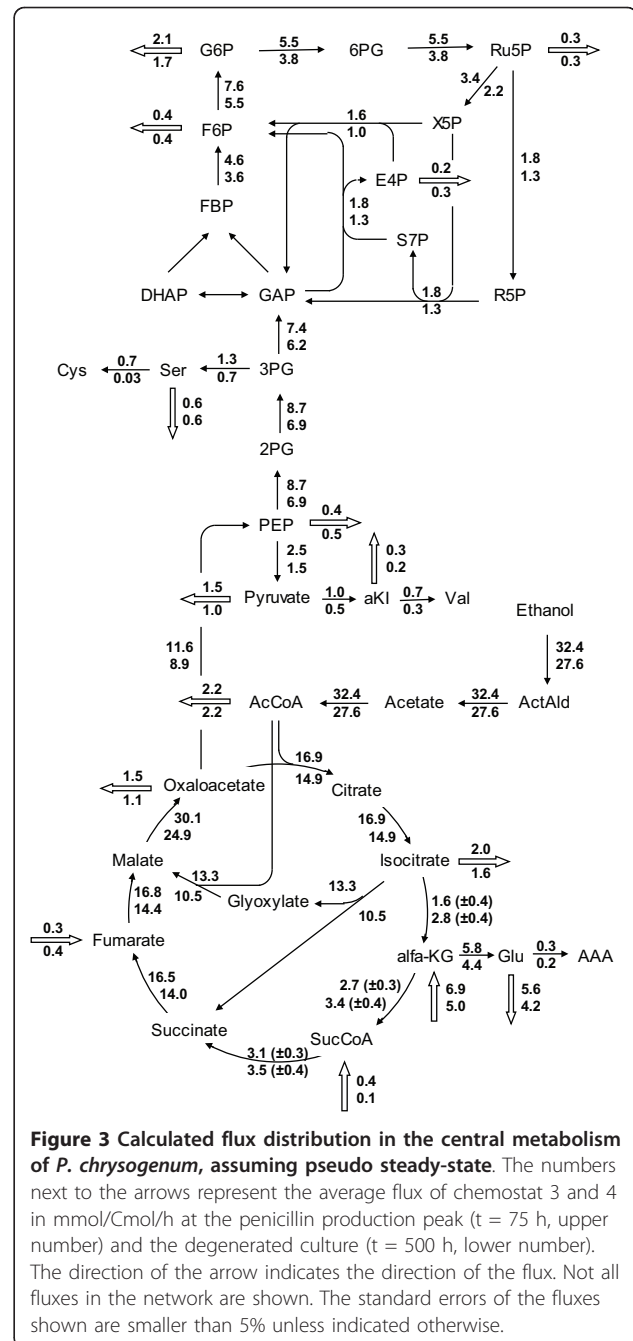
2.1
1.7
G6P
5.5
3.8
6PG
5.5
3.8
Ru5P
0.3
0.3

7.6
5.5

0.4
0.4
F6P
1.6
1.0
X5P
3.4
2.2

4.6
3.6
E4P
0.2
0.3
1.8
1.3

FBP
1.8
1.3
S7P

DHAP
GAP
1.8
1.3
R5P

7.4
6.2

Cys
0.7
0.03
Ser
1.3
0.7
3PG

0.6
0.6

8.7
6.9

2PG

8.7
6.9

PEP
0.4
0.5

2.5
1.5
0.3
0.2

1.5
1.0
Pyruvate
1.0
0.5
aKI
0.7
0.3
Val
Ethanol

11.6
8.9
32.4
27.6

2.2
2.2
AcCoA
32.4
27.6
Acetate
32.4
27.6
ActAld

16.9
14.9

1.5
1.1
Oxaloacetate
Citrate

30.1
24.9
16.9
14.9

Malate
Isocitrate
2.0
1.6

13.3
10.5
13.3
Glyoxylate
10.5

16.8
14.4
1.6 (±0.4)
2.8 (±0.4)

0.3
0.4
Fumarate
alfa-KG
5.8
4.4
Glu
0.3
0.2
AAA

16.5
14.0
2.7 (±0.3)
3.4 (±0.4)
6.9
5.0
5.6
4.2

Succinate
SucCoA
3.1 (±0.3)
3.5 (±0.4)

0.4
0.1

**Figure 3 Calculated flux distribution in the central metabolism of *P. chrysogenum*, assuming pseudo steady-state**. The numbers next to the arrows represent the average flux of chemostat 3 and 4 in mmol/Cmol/h at the penicillin production peak (t = 75 h, upper number) and the degenerated culture (t = 500 h, lower number). The direction of the arrow indicates the direction of the flux. Not all fluxes in the network are shown. The standard errors of the fluxes shown are smaller than 5% unless indicated otherwise.